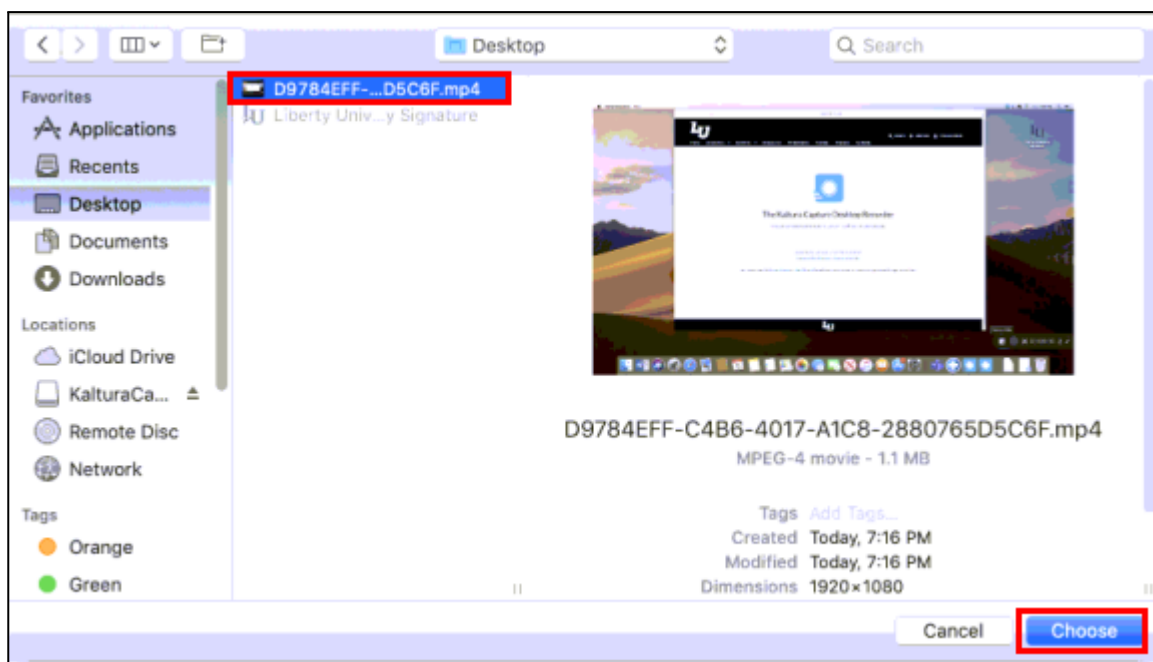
Desktop

Search

Favorites
Applications
Recents
Desktop
Documents
Downloads

Locations
iCloud Drive
KalturaCa...
Remote Disc
Network

Tags
Orange
Green

D9784EFF-...D5C6F.mp4
Liberty Univ...y Signature

The Kaltura Capture Desktop Recorder

D9784EFF-C4B6-4017-A1C8-2880765D5C6F.mp4
MPEG-4 movie - 1.1 MB

Tags Add Tags...
Created Today, 7:16 PM
Modified Today, 7:16 PM
Dimensions 1920×1080

Cancel
Choose